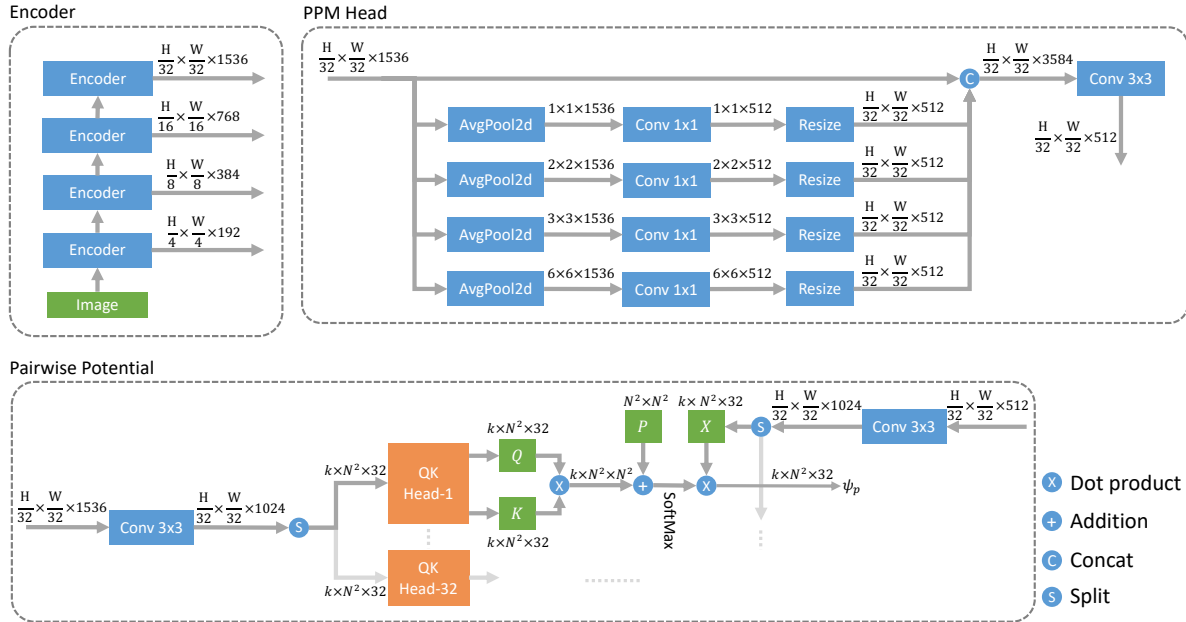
Encoder

Encoder $\frac{H}{32}\times\frac{W}{32}\times1536$

Encoder $\frac{H}{16}\times\frac{W}{16}\times768$

Encoder $\frac{H}{8}\times\frac{W}{8}\times384$

Encoder $\frac{H}{4}\times\frac{W}{4}\times192$

Image

PPM Head

$\frac{H}{32}\times\frac{W}{32}\times1536$

C $\frac{H}{32}\times\frac{W}{32}\times3584$ Conv 3x3

$\frac{H}{32}\times\frac{W}{32}\times512$

AvgPool2d $1\times1\times1536$ Conv 1x1 $1\times1\times512$ Resize $\frac{H}{32}\times\frac{W}{32}\times512$

AvgPool2d $2\times2\times1536$ Conv 1x1 $2\times2\times512$ Resize $\frac{H}{32}\times\frac{W}{32}\times512$

AvgPool2d $3\times3\times1536$ Conv 1x1 $3\times3\times512$ Resize $\frac{H}{32}\times\frac{W}{32}\times512$

AvgPool2d $6\times6\times1536$ Conv 1x1 $6\times6\times512$ Resize $\frac{H}{32}\times\frac{W}{32}\times512$

Pairwise Potential

$\frac{H}{32}\times\frac{W}{32}\times1536$ Conv 3x3 $\frac{H}{32}\times\frac{W}{32}\times1024$ S

$k\times N^2\times32$ QK Head-1

$k\times N^2\times32$ QK Head-32

$k\times N^2\times32$ $Q$

$K$ $k\times N^2\times32$

X $k\times N^2\times N^2$ +

$N^2\times N^2$ $P$

SoftMax

$k\times N^2\times32$ $X$

X $k\times N^2\times32$ $\psi_p$

S $\frac{H}{32}\times\frac{W}{32}\times1024$ Conv 3x3 $\frac{H}{32}\times\frac{W}{32}\times512$

X Dot product

+ Addition

C Concat

S Split